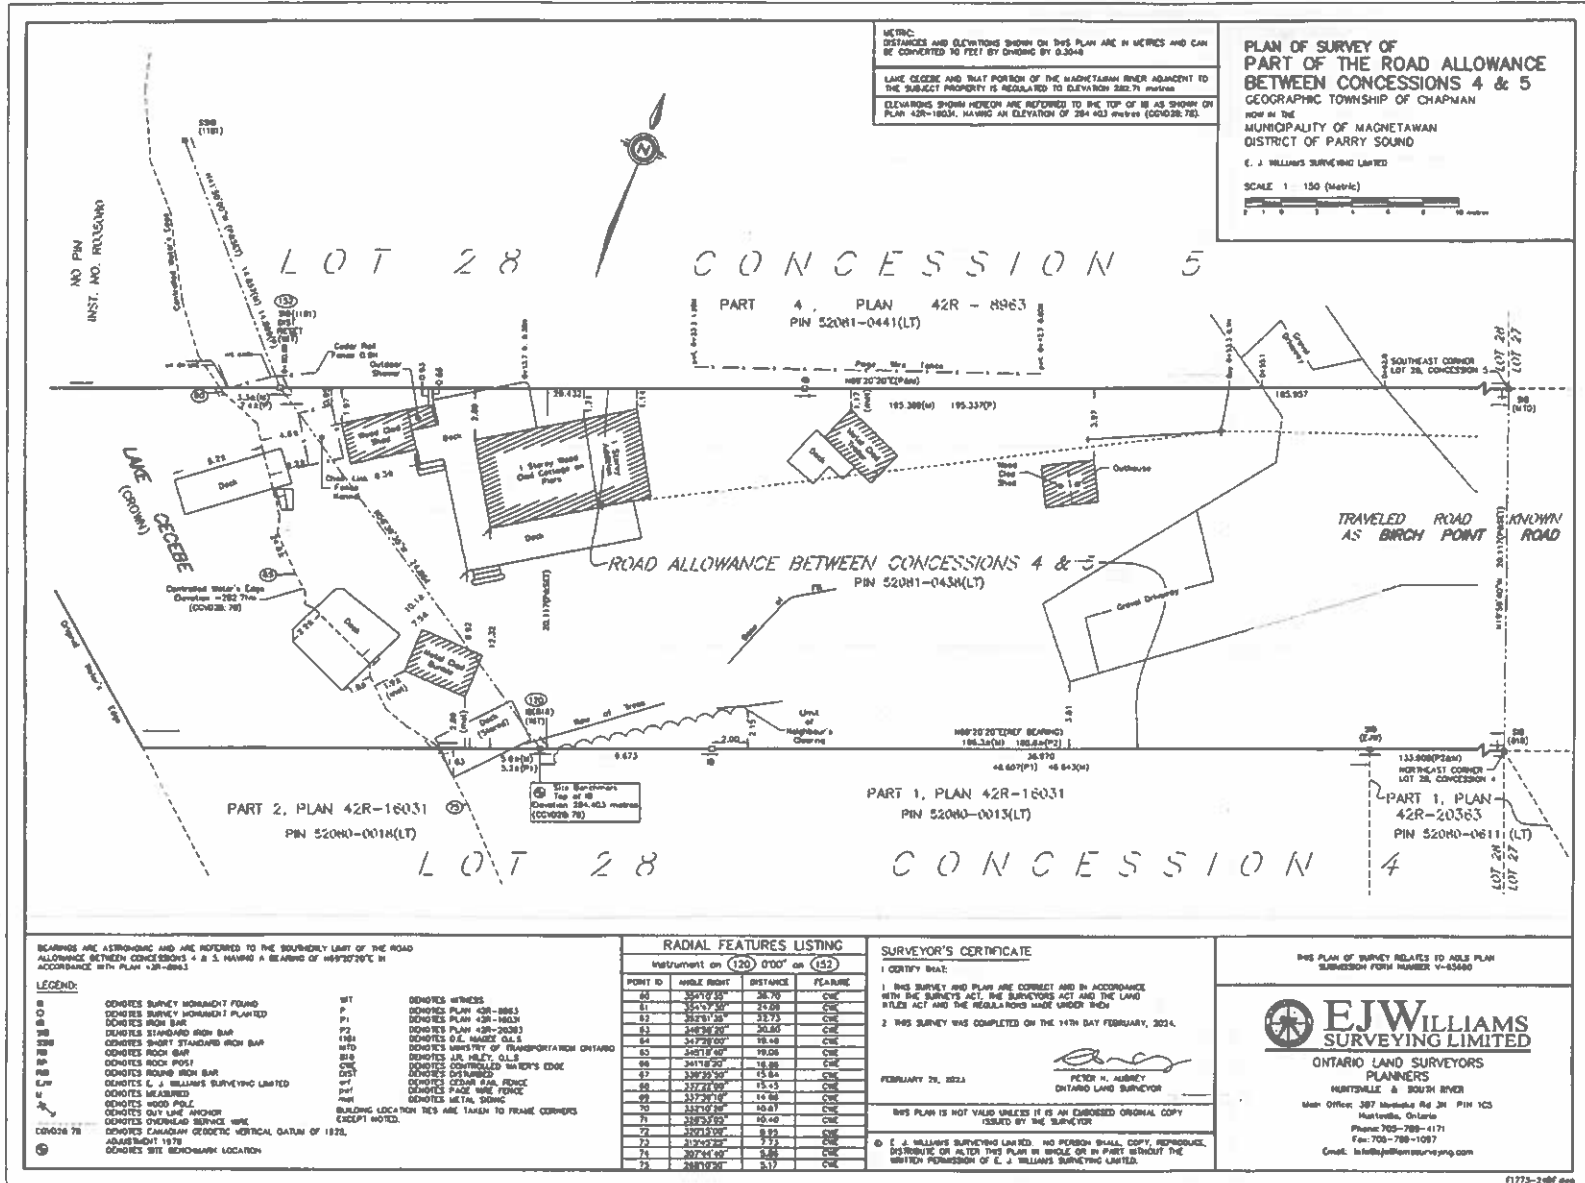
METRIC
DISTANCES AND ELEVATIONS SHOWN ON THIS PLAN ARE IN METRES AND CAN BE CONVERTED TO FEET BY DIVIDING BY 0.3048

LAKE CECEBE AND THAT PORTION OF THE MAGNETAWAN RIVER ADJACENT TO THE SUBJECT PROPERTY IS REGULATED TO ELEVATION 282.71 metres

ELEVATIONS SHOWN HEREON ARE REFERRED TO THE TOP OF IB AS SHOWN ON PLAN 42R-16031, HAVING AN ELEVATION OF 284.403 metres (CGVD28:78).

PLAN OF SURVEY OF
PART OF THE ROAD ALLOWANCE
BETWEEN CONCESSIONS 4 & 5
GEOGRAPHIC TOWNSHIP OF CHAPMAN
NOW IN THE
MUNICIPALITY OF MAGNETAWAN
DISTRICT OF PARRY SOUND
E. J. WILLIAMS SURVEYING LIMITED
SCALE 1 : 150 (Metric)

NO PIN
INST. NO. RO35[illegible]

LOT 28 CONCESSION 5

PART 4, PLAN 42R - 8963
PIN 52081-0441(LT)

SOUTHEAST CORNER LOT 28, CONCESSION 5

LOT 28
LOT 27

LAKE CECEBE (CROWN)

Dock
Wood Clad Shed
Outdoor Shower
Cedar Rail Fence
1 Storey Wood Clad Cottage on Piers
Deck
Chain Link Fence Kennel
Wood Clad Shed
Outhouse
Gravel Driveway

TRAVELED ROAD KNOWN AS BIRCH POINT ROAD

ROAD ALLOWANCE BETWEEN CONCESSIONS 4 & 5
PIN 52081-0438(LT)

Controlled Water's Edge Elevation ~282.71m (CGVD28:78)

Original Water's Edge

Dock
Wood Clad Bunkie
Dock (Stairs)
Line of Trees
Limit of Neighbour's Clearing

Site Benchmark Top of IB Elevation 284.403 metres (CGVD28:78)

NORTHEAST CORNER LOT 28, CONCESSION 4

PART 2, PLAN 42R-16031
PIN 52080-0018(LT)

PART 1, PLAN 42R-16031
PIN 52080-0013(LT)

PART 1, PLAN 42R-20363
PIN 52080-0611(LT)

LOT 28 CONCESSION 4

BEARINGS ARE ASTRONOMIC AND ARE REFERRED TO THE SOUTHERLY LIMIT OF THE ROAD ALLOWANCE BETWEEN CONCESSIONS 4 & 5, HAVING A BEARING OF N69°20'20"E IN ACCORDANCE WITH PLAN 42R-8963

LEGEND:
DENOTES SURVEY MONUMENT FOUND
DENOTES SURVEY MONUMENT PLANTED
DENOTES IRON BAR
DENOTES STANDARD IRON BAR
DENOTES SHORT STANDARD IRON BAR
DENOTES ROCK BAR
DENOTES ROCK POST
DENOTES ROUND IRON BAR
DENOTES E. J. WILLIAMS SURVEYING LIMITED
DENOTES MEASURED
DENOTES WOOD POLE
DENOTES GUY LINE ANCHOR
DENOTES OVERHEAD SERVICE WIRE
CGVD28:78 DENOTES CANADIAN GEODETIC VERTICAL DATUM OF 1928, ADJUSTMENT 1978
DENOTES SITE BENCHMARK LOCATION
WIT DENOTES WITNESS
P DENOTES PLAN 42R-8963
P1 DENOTES PLAN 42R-16031
P2 DENOTES PLAN 42R-20363
1181 DENOTES D.E. MAGEE O.L.S.
MTO DENOTES MINISTRY OF TRANSPORTATION ONTARIO
818 DENOTES J.R. HILEY, O.L.S.
CWE DENOTES CONTROLLED WATER'S EDGE
DIST DENOTES DISTURBED
DENOTES CEDAR RAIL FENCE
DENOTES PAGE WIRE FENCE
DENOTES METAL SIDING
BUILDING LOCATION TIES ARE TAKEN TO FRAME CORNERS EXCEPT NOTED.

RADIAL FEATURES LISTING
Instrument on (120) 0'00" on (152)

| POINT ID | ANGLE RIGHT | DISTANCE | FEATURE |
|---|---|---|---|
| 60 | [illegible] | 26.70 | CWE |
| 61 | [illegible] | 21.09 | CWE |
| 62 | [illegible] | 22.73 | CWE |
| 63 | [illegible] | 20.80 | CWE |
| 64 | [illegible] | 19.48 | CWE |
| 65 | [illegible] | 19.06 | CWE |
| 66 | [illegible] | 16.86 | CWE |
| 67 | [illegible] | 15.84 | CWE |
| 68 | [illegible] | 15.45 | CWE |
| 69 | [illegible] | 14.66 | CWE |
| 70 | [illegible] | 10.67 | CWE |
| 71 | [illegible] | 10.40 | CWE |
| 72 | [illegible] | 8.93 | CWE |
| 73 | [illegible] | 7.73 | CWE |
| 74 | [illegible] | 5.86 | CWE |
| 75 | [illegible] | 5.17 | CWE |

SURVEYOR'S CERTIFICATE
I CERTIFY THAT:
1. THIS SURVEY AND PLAN ARE CORRECT AND IN ACCORDANCE WITH THE SURVEYS ACT, THE SURVEYORS ACT AND THE LAND TITLES ACT AND THE REGULATIONS MADE UNDER THEM.
2. THIS SURVEY WAS COMPLETED ON THE 14TH DAY FEBRUARY, 2024.

FEBRUARY 29, 2024
PETER N. AUBREY
ONTARIO LAND SURVEYOR

THIS PLAN IS NOT VALID UNLESS IT IS AN EMBOSSED ORIGINAL COPY ISSUED BY THE SURVEYOR

© E. J. WILLIAMS SURVEYING LIMITED. NO PERSON SHALL COPY, REPRODUCE, DISTRIBUTE OR ALTER THIS PLAN IN WHOLE OR IN PART WITHOUT THE WRITTEN PERMISSION OF E. J. WILLIAMS SURVEYING LIMITED.

THIS PLAN OF SURVEY RELATES TO AOLS PLAN SUBMISSION FORM NUMBER V-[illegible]

EJWILLIAMS SURVEYING LIMITED
ONTARIO LAND SURVEYORS
PLANNERS
HUNTSVILLE & SOUTH RIVER
Main Office: 387 Muskoka Rd 3N PIN 1C5
Huntsville, Ontario
Phone: 705-789-4171
Fax: 705-789-1097
Email: info@ejwilliamssurveying.com

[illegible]